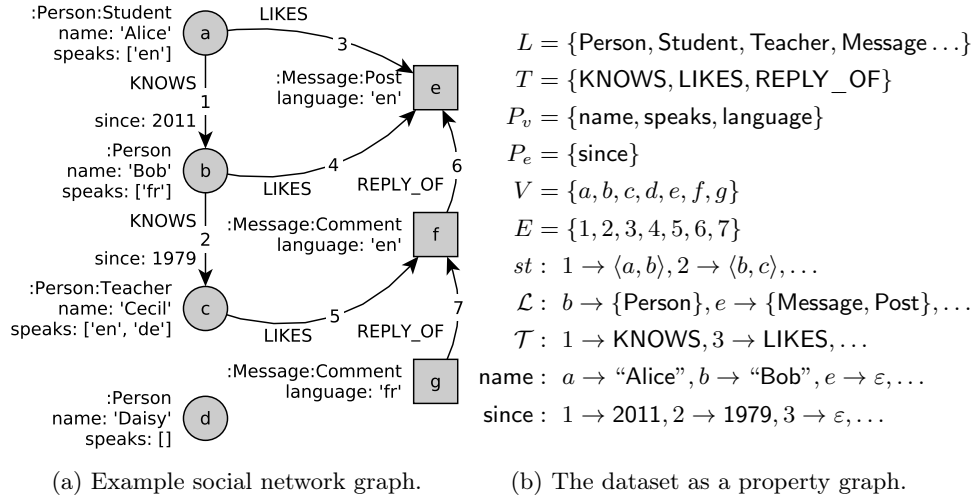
:Person:Student
name: 'Alice'
speaks: ['en']

a

LIKES

3

KNOWS

1

since: 2011

:Message:Post
language: 'en'

e

:Person
name: 'Bob'
speaks: ['fr']

b

4

LIKES

6

REPLY_OF

KNOWS

2

since: 1979

:Message:Comment
language: 'en'

f

:Person:Teacher
name: 'Cecil'
speaks: ['en', 'de']

c

5

LIKES

REPLY_OF

7

:Message:Comment
language: 'fr'

g

:Person
name: 'Daisy'
speaks: []

d

$L = \{\text{Person}, \text{Student}, \text{Teacher}, \text{Message} \ldots\}$

$T = \{\text{KNOWS}, \text{LIKES}, \text{REPLY\_OF}\}$

$P_v = \{\text{name}, \text{speaks}, \text{language}\}$

$P_e = \{\text{since}\}$

$V = \{a, b, c, d, e, f, g\}$

$E = \{1, 2, 3, 4, 5, 6, 7\}$

$st: \ 1 \to \langle a, b \rangle, 2 \to \langle b, c \rangle, \ldots$

$\mathcal{L}: \ b \to \{\text{Person}\}, e \to \{\text{Message}, \text{Post}\}, \ldots$

$\mathcal{T}: \ 1 \to \text{KNOWS}, 3 \to \text{LIKES}, \ldots$

$\text{name}: \ a \to \text{“Alice”}, b \to \text{“Bob”}, e \to \varepsilon, \ldots$

$\text{since}: \ 1 \to 2011, 2 \to 1979, 3 \to \varepsilon, \ldots$

(a) Example social network graph.

(b) The dataset as a property graph.